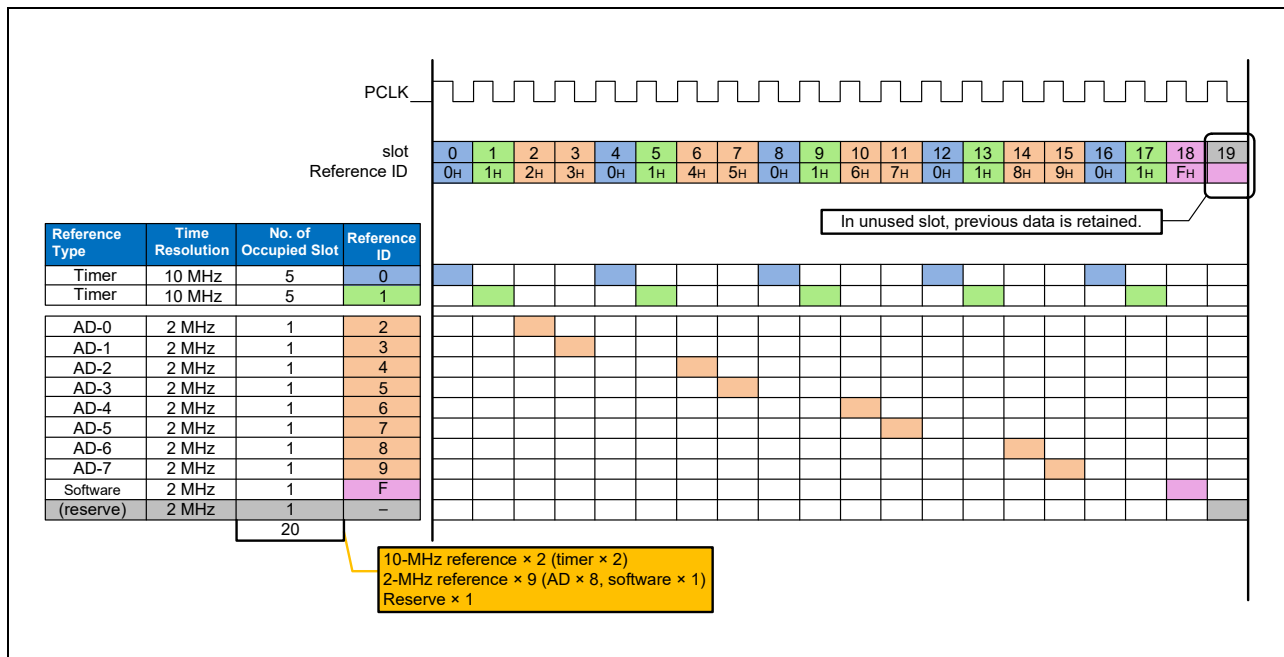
PCLK

slot
Reference ID

| 0 | 1 | 2 | 3 | 4 | 5 | 6 | 7 | 8 | 9 | 10 | 11 | 12 | 13 | 14 | 15 | 16 | 17 | 18 | 19 |
|---|---|---|---|---|---|---|---|---|---|---|---|---|---|---|---|---|---|---|---|
| $0_H$ | $1_H$ | $2_H$ | $3_H$ | $0_H$ | $1_H$ | $4_H$ | $5_H$ | $0_H$ | $1_H$ | $6_H$ | $7_H$ | $0_H$ | $1_H$ | $8_H$ | $9_H$ | $0_H$ | $1_H$ | $F_H$ | |

In unused slot, previous data is retained.

| Reference Type | Time Resolution | No. of Occupied Slot | Reference ID |
|---|---|---|---|
| Timer | 10 MHz | 5 | 0 |
| Timer | 10 MHz | 5 | 1 |
| AD-0 | 2 MHz | 1 | 2 |
| AD-1 | 2 MHz | 1 | 3 |
| AD-2 | 2 MHz | 1 | 4 |
| AD-3 | 2 MHz | 1 | 5 |
| AD-4 | 2 MHz | 1 | 6 |
| AD-5 | 2 MHz | 1 | 7 |
| AD-6 | 2 MHz | 1 | 8 |
| AD-7 | 2 MHz | 1 | 9 |
| Software | 2 MHz | 1 | F |
| (reserve) | 2 MHz | 1 | – |
| | | 20 | |

10-MHz reference × 2 (timer × 2)
2-MHz reference × 9 (AD × 8, software × 1)
Reserve × 1